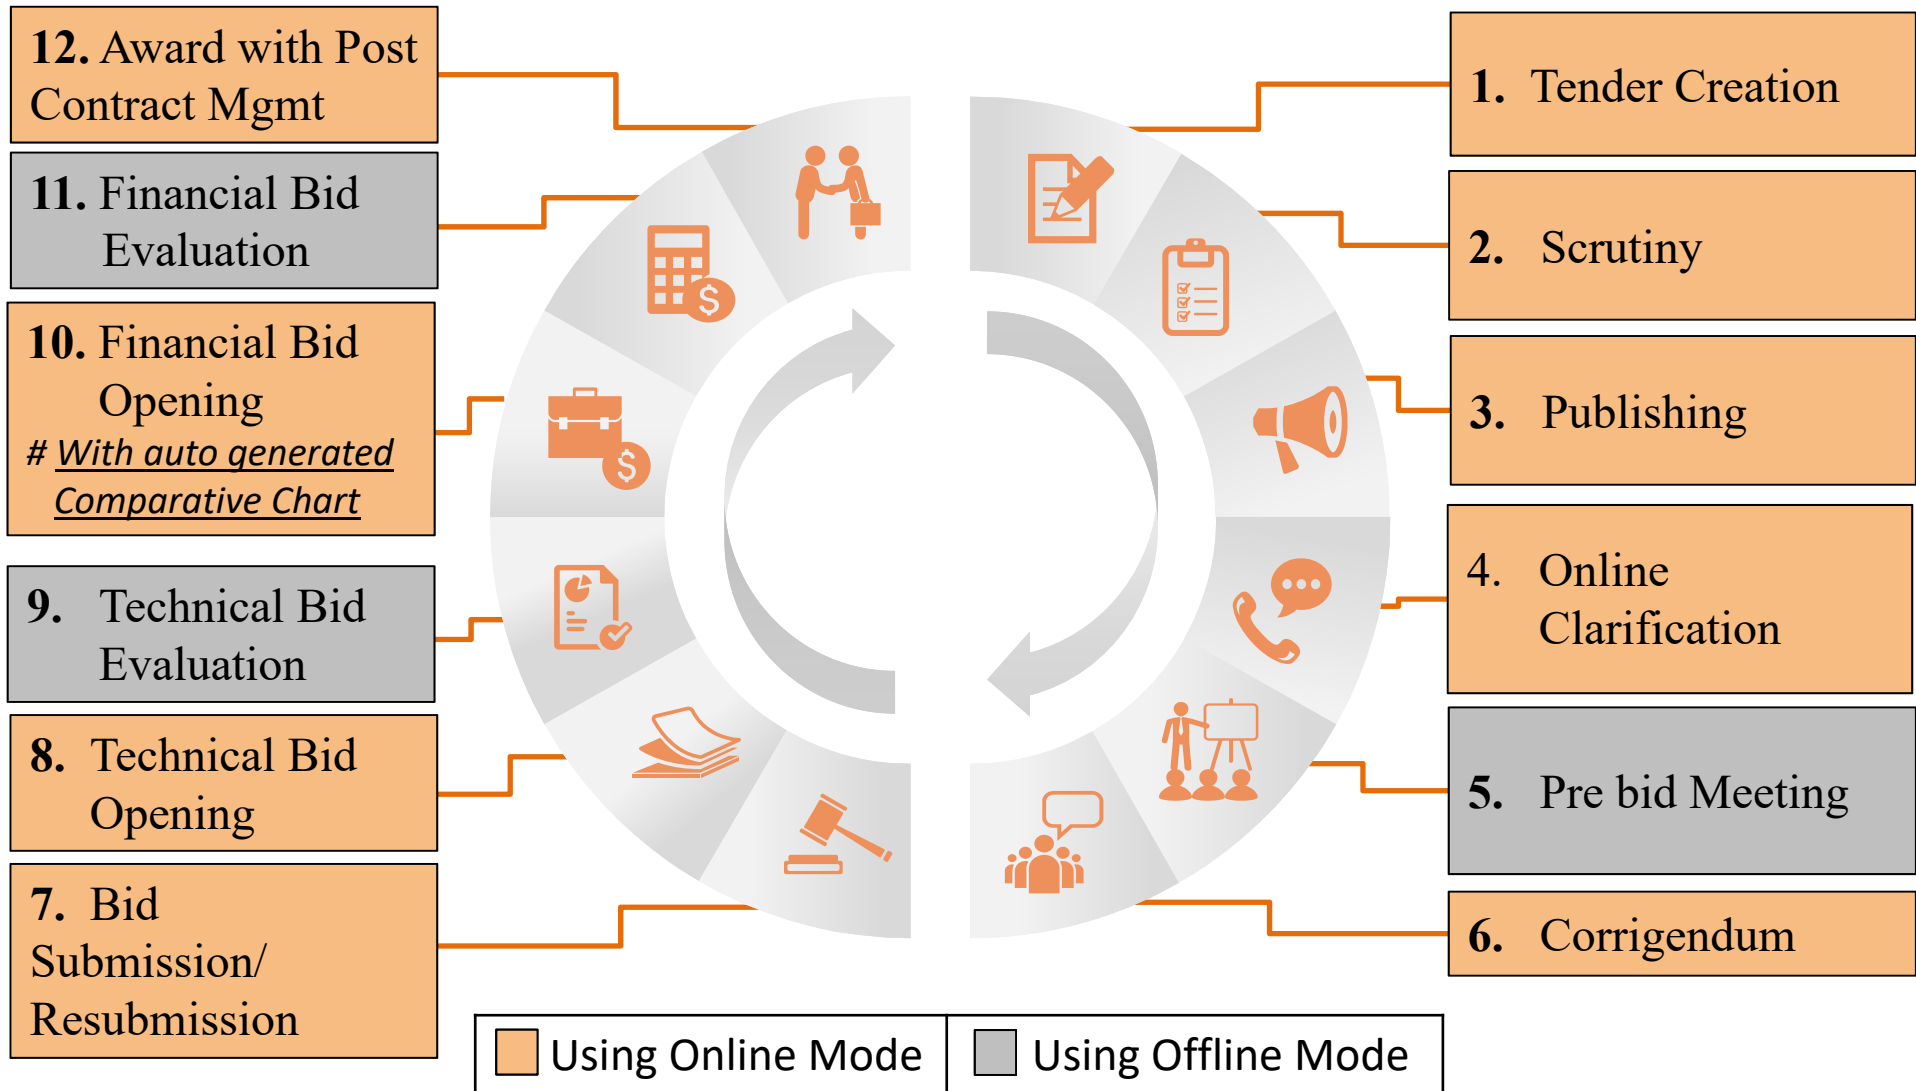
12. Award with Post Contract Mgmt

11. Financial Bid Evaluation

10. Financial Bid Opening
# With auto generated Comparative Chart

9. Technical Bid Evaluation

8. Technical Bid Opening

7. Bid Submission/ Resubmission

1. Tender Creation

2. Scrutiny

3. Publishing

4. Online Clarification

5. Pre bid Meeting

6. Corrigendum

Using Online Mode | Using Offline Mode